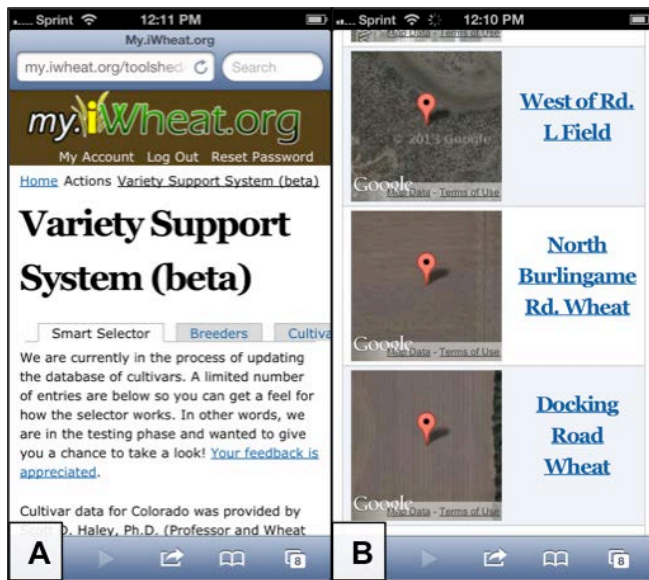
Sprint 12:11 PM
My.iWheat.org
my.iwheat.org/toolshed/ Search
my.iWheat.org
My Account Log Out Reset Password
Home Actions Variety Support System (beta)

Variety Support System (beta)

Smart Selector Breeders Cultiva

We are currently in the process of updating the database of cultivars. A limited number of entries are below so you can get a feel for how the selector works. In other words, we are in the testing phase and wanted to give you a chance to take a look! Your feedback is appreciated.

Cultivar data for Colorado was provided by Scott D. Haley, Ph.D. (Professor and Wheat

A

8

Sprint 12:10 PM
Map Data - Terms of Use
© 2013 Google
Google Map Data - Terms of Use
West of Rd. L Field
Google Map Data - Terms of Use
North Burlingame Rd. Wheat
Google Map Data - Terms of Use
Docking Road Wheat

B

8